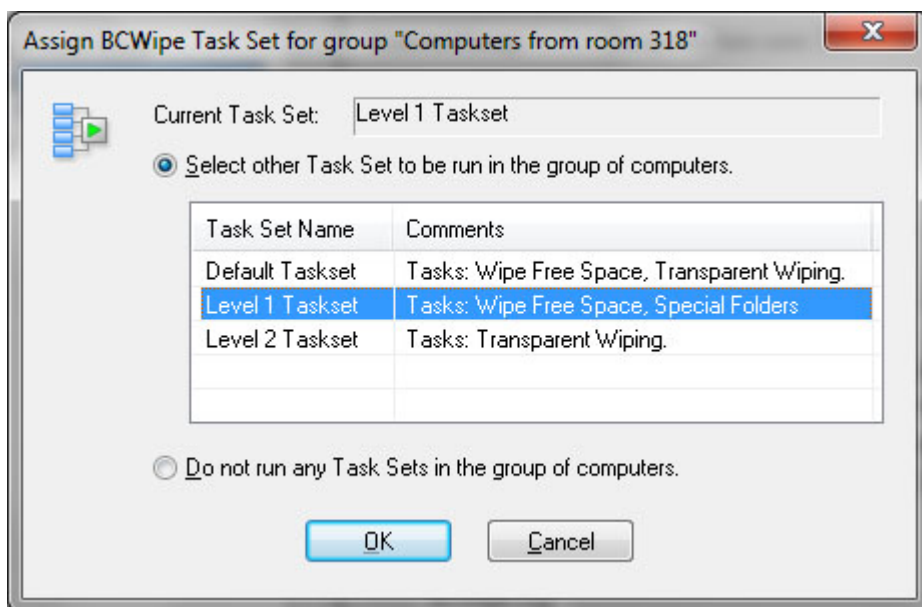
Assign BCWipe Task Set for group "Computers from room 318"

Current Task Set: Level 1 Taskset

Select other Task Set to be run in the group of computers.

| Task Set Name | Comments |
|---|---|
| Default Taskset | Tasks: Wipe Free Space, Transparent Wiping. |
| Level 1 Taskset | Tasks: Wipe Free Space, Special Folders |
| Level 2 Taskset | Tasks: Transparent Wiping. |

Do not run any Task Sets in the group of computers.

OK Cancel